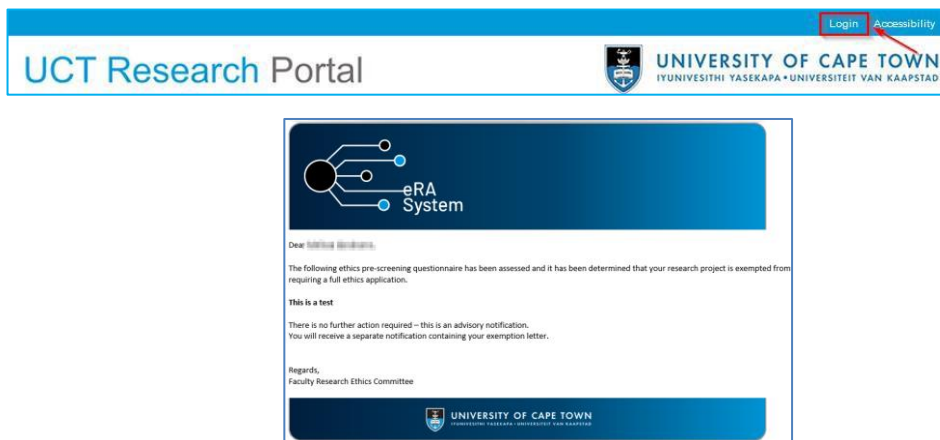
Login Accessibility

UCT Research Portal

UNIVERSITY OF CAPE TOWN
IYUNIVESITHI YASEKAPA • UNIVERSITEIT VAN KAAPSTAD

eRA System

Dear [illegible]

The following ethics pre-screening questionnaire has been assessed and it has been determined that your research project is exempted from requiring a full ethics application.

**This is a test**

There is no further action required – this is an advisory notification.
You will receive a separate notification containing your exemption letter.

Regards,
Faculty Research Ethics Committee

UNIVERSITY OF CAPE TOWN
IYUNIVESITHI YASEKAPA • UNIVERSITEIT VAN KAAPSTAD